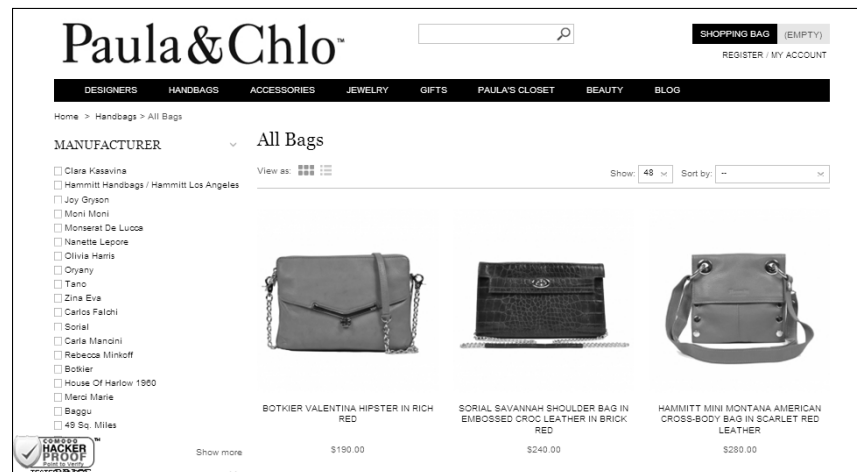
Paula&Chlo™

SHOPPING BAG (EMPTY)

REGISTER / MY ACCOUNT

DESIGNERS HANDBAGS ACCESSORIES JEWELRY GIFTS PAULA'S CLOSET BEAUTY BLOG

Home > Handbags > All Bags

MANUFACTURER

Clara Kasavina
Hammitt Handbags / Hammitt Los Angeles
Joy Gryson
Moni Moni
Monserat De Lucca
Nanette Lepore
Olivia Harris
Oryany
Tano
Zina Eva
Carlos Falchi
Sorial
Carla Mancini
Rebecca Minkoff
Botkier
House Of Harlow 1960
Merci Marie
Baggu
49 Sq. Miles

Show more

COMODO HACKER PROOF™ Point to Verify

All Bags

View as:

Show: 48 Sort by: --

BOTKIER VALENTINA HIPSTER IN RICH RED
$190.00

SORIAL SAVANNAH SHOULDER BAG IN EMBOSSED CROC LEATHER IN BRICK RED
$240.00

HAMMITT MINI MONTANA AMERICAN CROSS-BODY BAG IN SCARLET RED LEATHER
$280.00